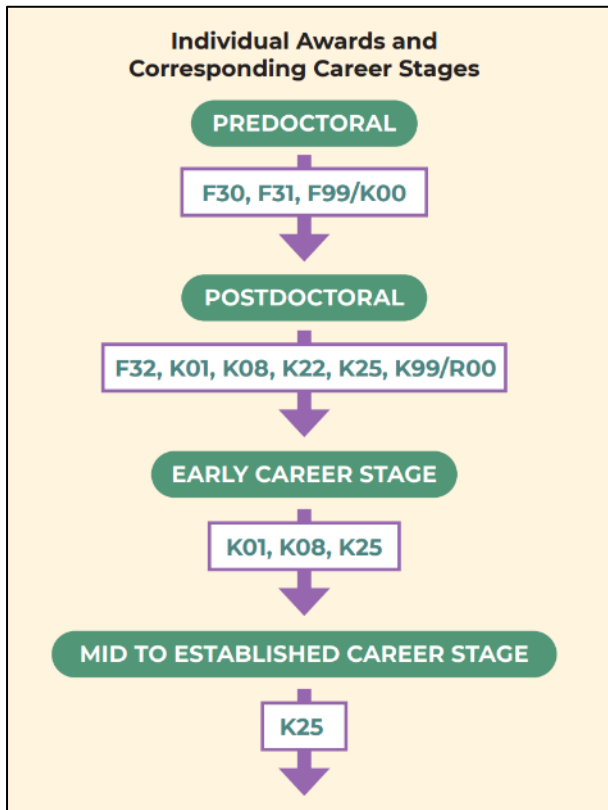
Individual Awards and Corresponding Career Stages

PREDOCTORAL

F30, F31, F99/K00

POSTDOCTORAL

F32, K01, K08, K22, K25, K99/R00

EARLY CAREER STAGE

K01, K08, K25

MID TO ESTABLISHED CAREER STAGE

K25